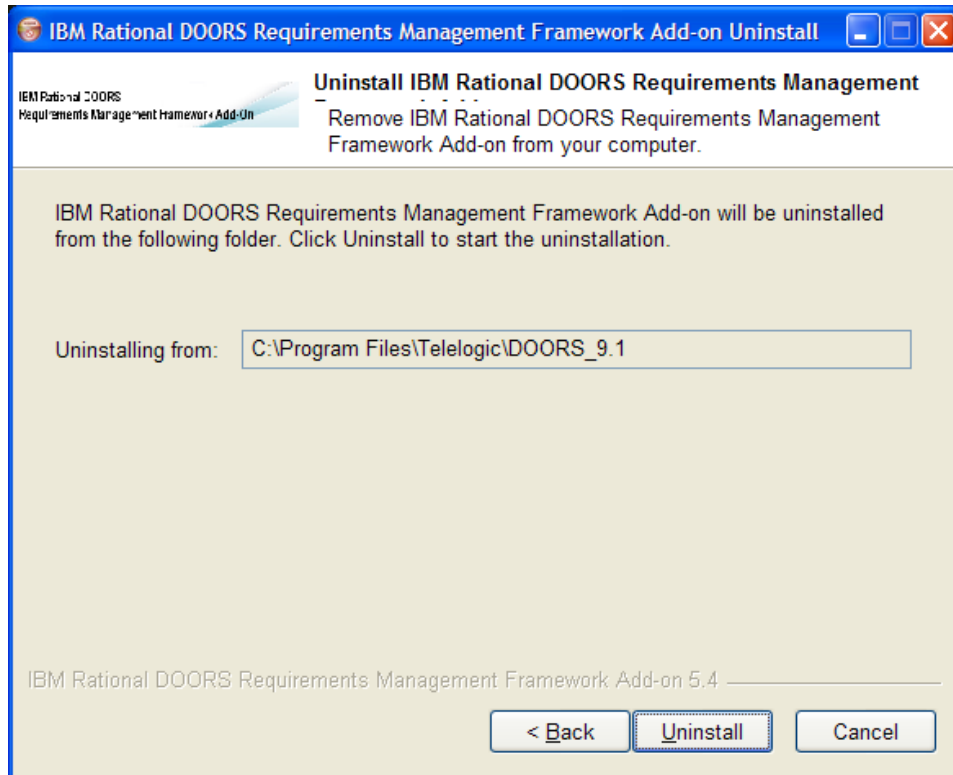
IBM Rational DOORS Requirements Management Framework Add-on Uninstall

IBM Rational DOORS Requirements Management Framework Add-On

Uninstall IBM Rational DOORS Requirements Management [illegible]

Remove IBM Rational DOORS Requirements Management Framework Add-on from your computer.

IBM Rational DOORS Requirements Management Framework Add-on will be uninstalled from the following folder. Click Uninstall to start the uninstallation.

Uninstalling from: C:\Program Files\Telelogic\DOORS_9.1

IBM Rational DOORS Requirements Management Framework Add-on 5.4

< Back | Uninstall | Cancel